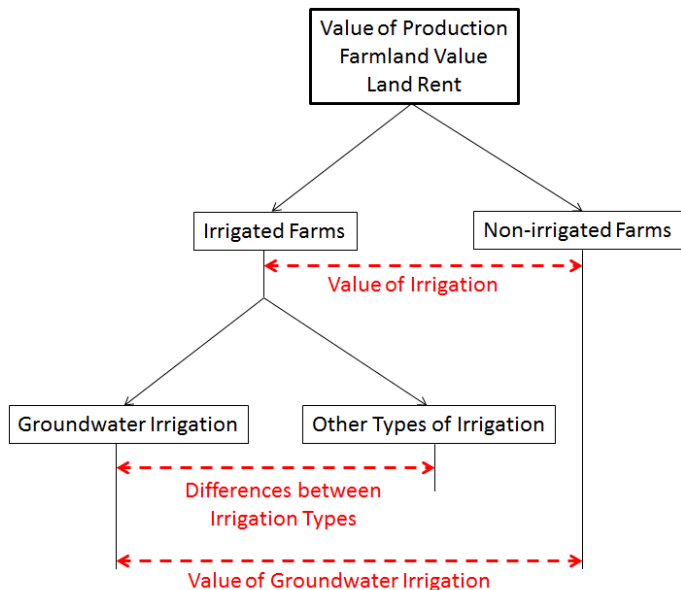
Value of Production
Farmland Value
Land Rent

Irrigated Farms

Non-irrigated Farms

Value of Irrigation

Groundwater Irrigation

Other Types of Irrigation

Differences between Irrigation Types

Value of Groundwater Irrigation